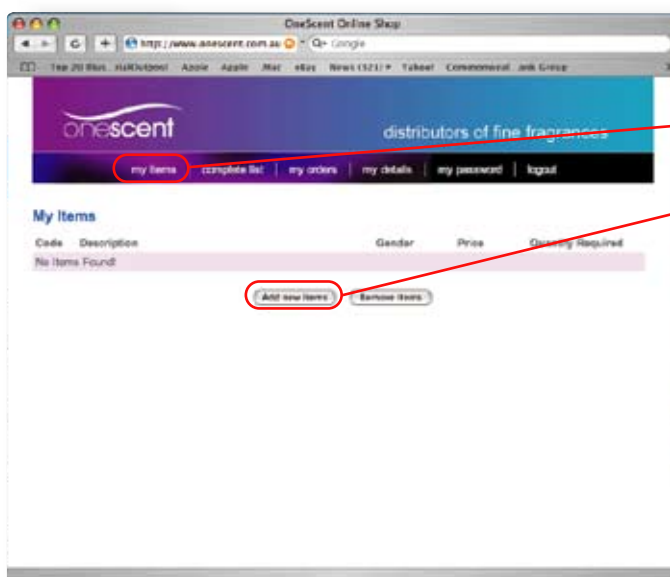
OneScent Online Shop

http://www.onescent.com.au

Google

Top 20 Blus HaliOutpost Apple Apple Mac eBay News (321) ▾ Yahoo! Commonweal Jeds Group

onescent

distributors of fine fragrances

my items | complete list | my orders | my details | my password | logout

My Items

| Code | Description | Gender | Price | Quantity Required |
|---|---|---|---|---|
| No Items Found! | | | | |

Add new items

Remove items